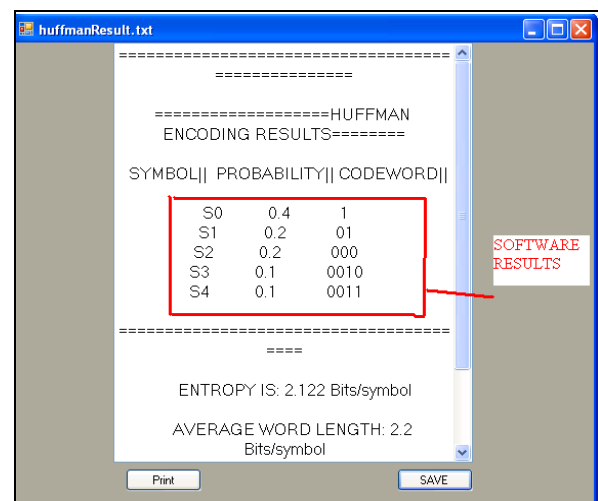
huffmanResult.txt

==================================
==============

===================HUFFMAN ENCODING RESULTS========

SYMBOL|| PROBABILITY|| CODEWORD||

S0 0.4 1
S1 0.2 01
S2 0.2 000
S3 0.1 0010
S4 0.1 0011

SOFTWARE RESULTS

==================================
====

ENTROPY IS: 2.122 Bits/symbol

AVERAGE WORD LENGTH: 2.2 Bits/symbol

Print

SAVE